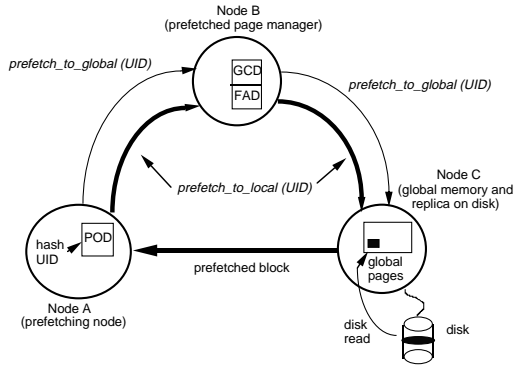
Node B
(prefetched page manager)

prefetch_to_global (UID)

GCD

FAD

prefetch_to_global (UID)

prefetch_to_local (UID)

Node C
(global memory and replica on disk)

hash UID

POD

prefetched block

global pages

Node A
(prefetching node)

disk read

disk